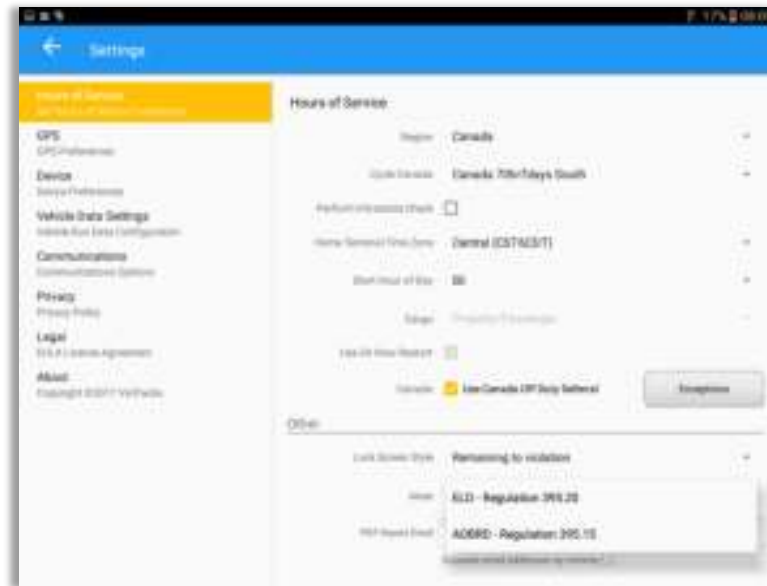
17%

Settings

Hours of Service
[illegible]

GPS
GPS Preferences

Device
Device Preferences

Vehicle Data Settings
Vehicle Bus Data Configuration

Communications
Communications Options

Privacy
Privacy Policy

Legal
EULA License Agreement

About
Copyright ©2017 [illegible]

Hours of Service

Region Canada

Cycle Canada Canada 70hr/7days South

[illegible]

Home Terminal Time Zone Central (CST6CDT)

Start Hour of Day 00

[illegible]

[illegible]

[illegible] Use Canada Off Duty Deferral

Exceptions

Other

Lock Screen Style Remaining to violation

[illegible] ELD - Regulation 395.20

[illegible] AOBRD - Regulation 395.15

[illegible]